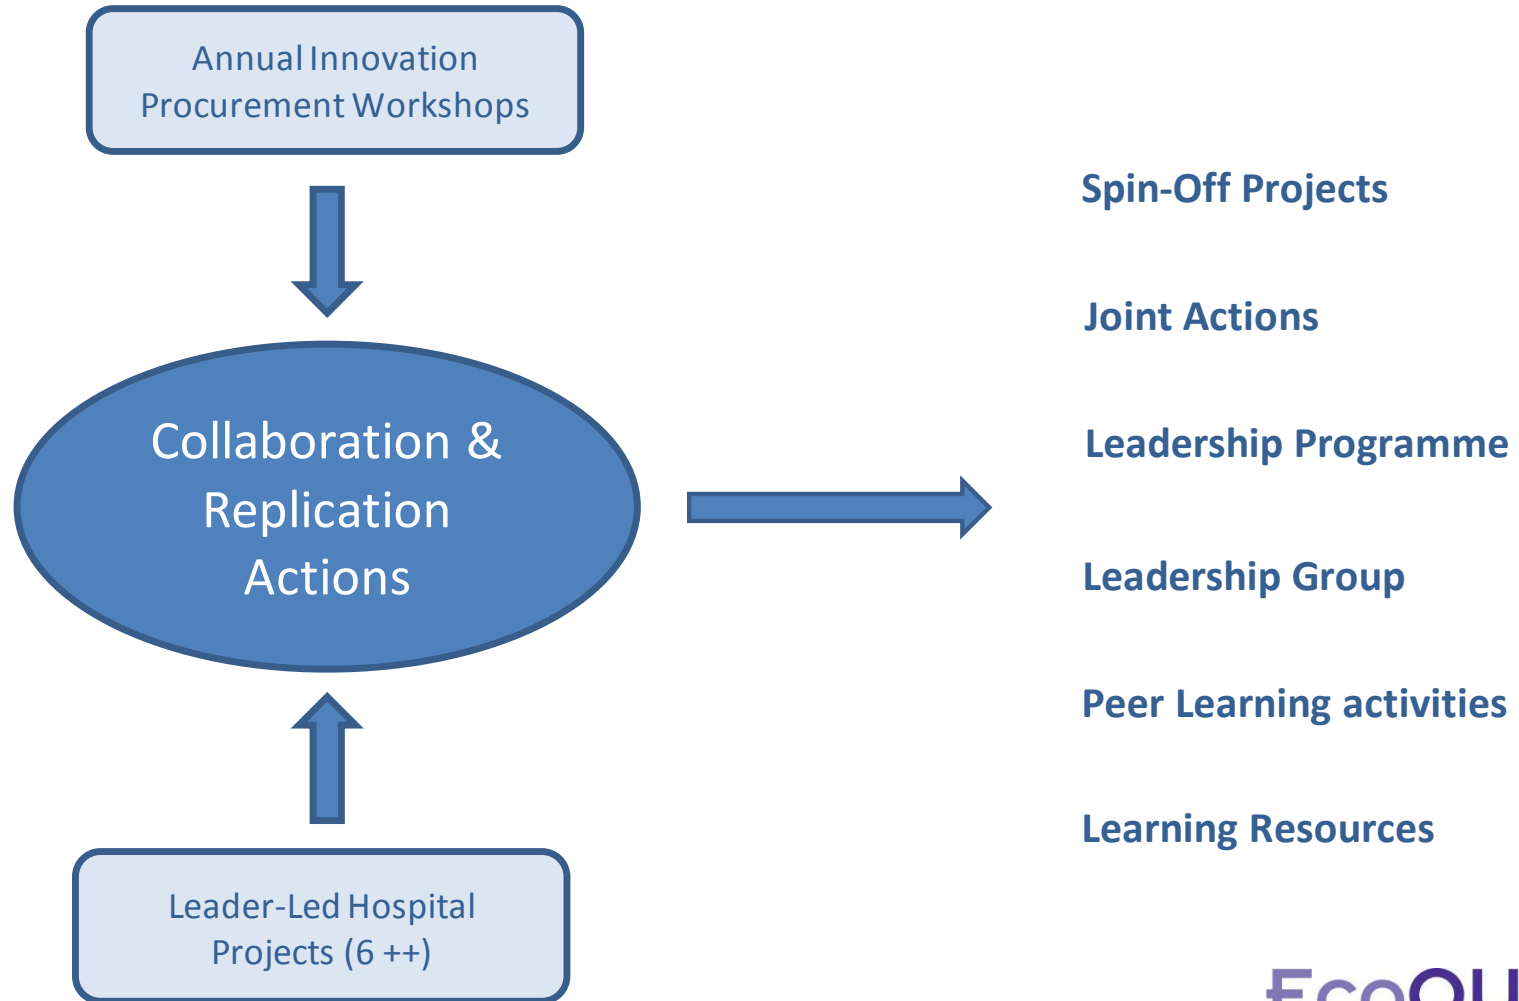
Annual Innovation Procurement Workshops

Collaboration & Replication Actions

Leader-Led Hospital Projects (6 ++)

Spin-Off Projects

Joint Actions

Leadership Programme

Leadership Group

Peer Learning activities

Learning Resources

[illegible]